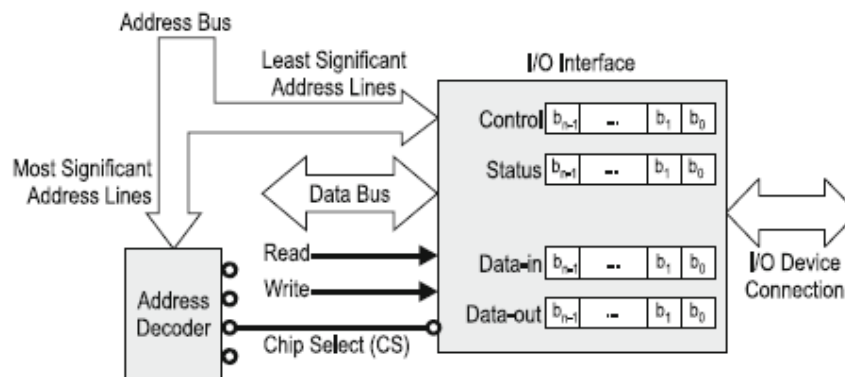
Address Bus

Least Significant Address Lines

I/O Interface

Control $b_{n-1}$ .. $b_1$ $b_0$

Status $b_{n-1}$ .. $b_1$ $b_0$

Most Significant Address Lines

Data Bus

Read

Write

Data-in $b_{n-1}$ .. $b_1$ $b_0$

Data-out $b_{n-1}$ .. $b_1$ $b_0$

I/O Device Connection

Address Decoder

Chip Select (CS)